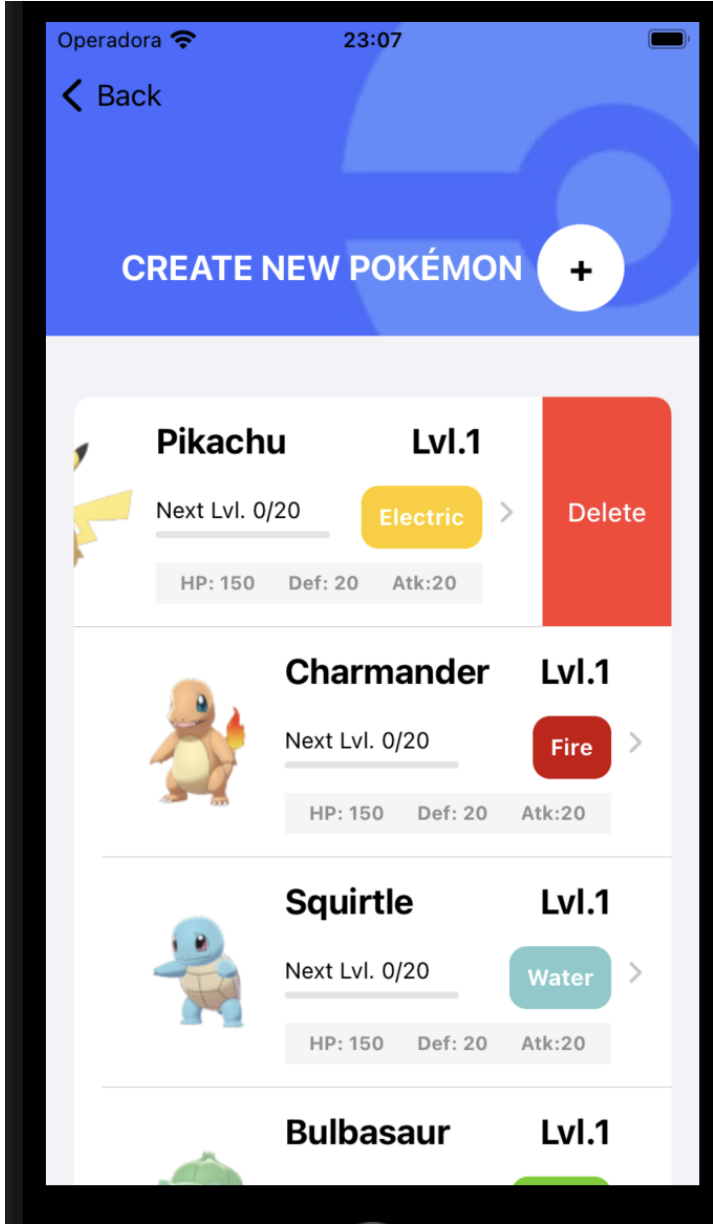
Operadora 23:07

Back

CREATE NEW POKÉMON +

Pikachu Lvl.1
Next Lvl. 0/20
Electric
HP: 150 Def: 20 Atk:20
Delete

Charmander Lvl.1
Next Lvl. 0/20
Fire
HP: 150 Def: 20 Atk:20

Squirtle Lvl.1
Next Lvl. 0/20
Water
HP: 150 Def: 20 Atk:20

Bulbasaur Lvl.1